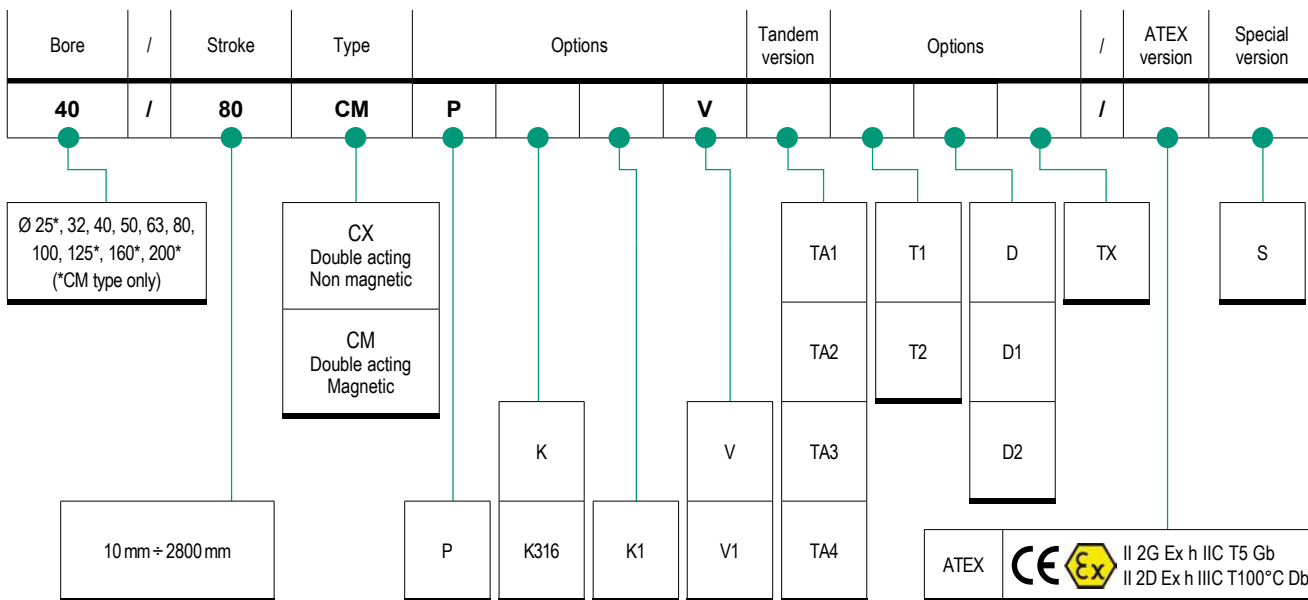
| Bore | / | Stroke | Type | Options | | | | Tandem version | Options | | | / | ATEX version | Special version |
|---|---|---|---|---|---|---|---|---|---|---|---|---|---|---|
| **40** | **/** | **80** | **CM** | **P** | | | **V** | | | | | **/** | | |

Ø 25*, 32, 40, 50, 63, 80, 100, 125*, 160*, 200* (*CM type only)

CX
Double acting
Non magnetic

CM
Double acting
Magnetic

TA1

TA2

TA3

TA4

T1

T2

D

D1

D2

TX

S

K

K316

V

V1

P

K1

10 mm ÷ 2800 mm

ATEX

CE Ex II 2G Ex h IIC T5 Gb
II 2D Ex h IIIC T100°C Db